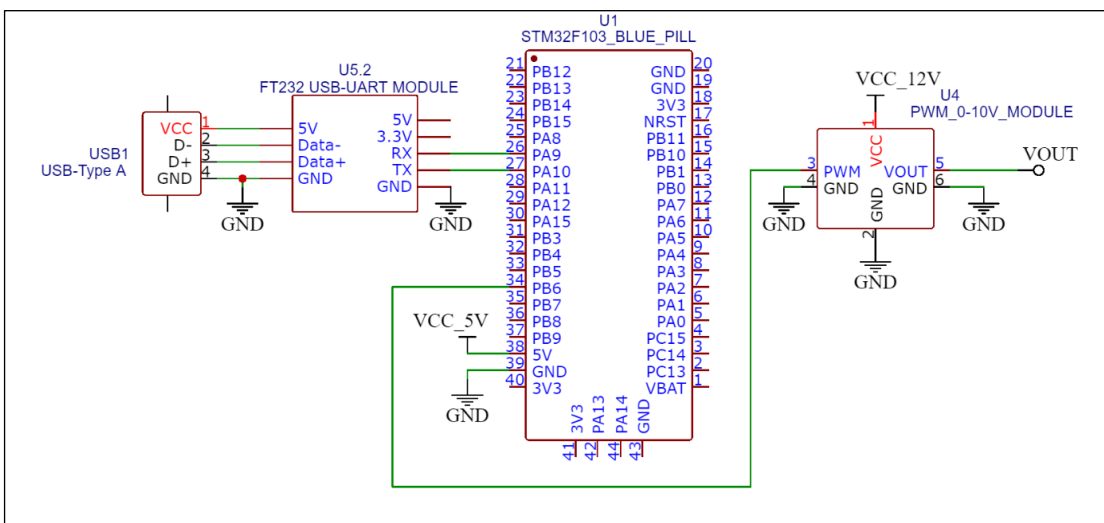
U1
STM32F103_BLUE_PILL

USB1
USB-Type A
VCC 1
D- 2
D+ 3
GND 4
GND

U5.2
FT232 USB-UART MODULE
5V
Data-
Data+
GND
5V
3.3V
RX
TX
GND
GND

21 PB12
22 PB13
23 PB14
24 PB15
25 PA8
26 PA9
27 PA10
28 PA11
29 PA12
30 PA15
31 PB3
32 PB4
33 PB5
34 PB6
35 PB7
36 PB8
37 PB9
38 5V
39 GND
40 3V3

GND 20
GND 19
3V3 18
NRST 17
PB11 16
PB10 15
PB1 14
PB0 13
PA7 12
PA6 11
PA5 10
PA4 9
PA3 8
PA2 7
PA1 6
PA0 5
PC15 4
PC14 3
PC13 2
VBAT 1

41 3V3
42 PA13
44 PA14
43 GND

VCC_5V
GND

VCC_12V
U4
PWM_0-10V_MODULE
1 VCC
3 PWM
4 GND
VOUT 5
GND 6
GND
2
VOUT
GND
GND
GND